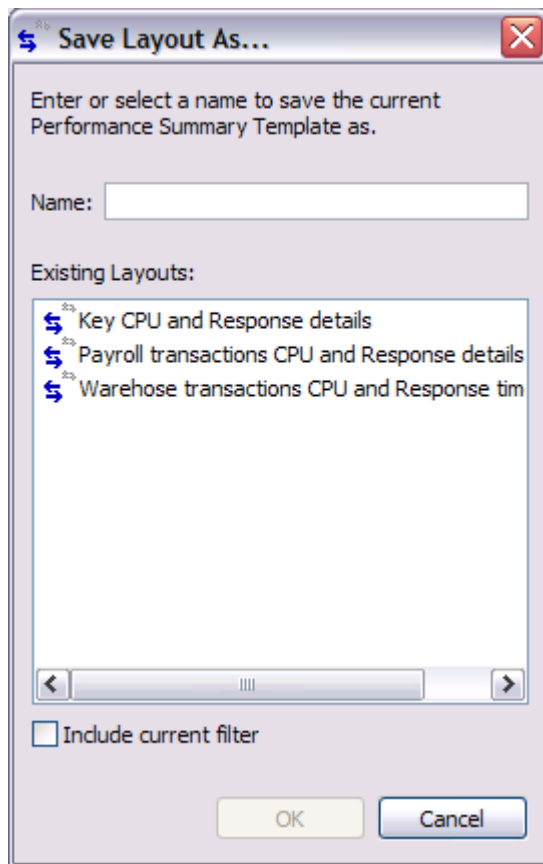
Save Layout As...

Enter or select a name to save the current Performance Summary Template as.

Name:

Existing Layouts:

Key CPU and Response details
Payroll transactions CPU and Response details
Warehose transactions CPU and Response tim

Include current filter

OK
Cancel